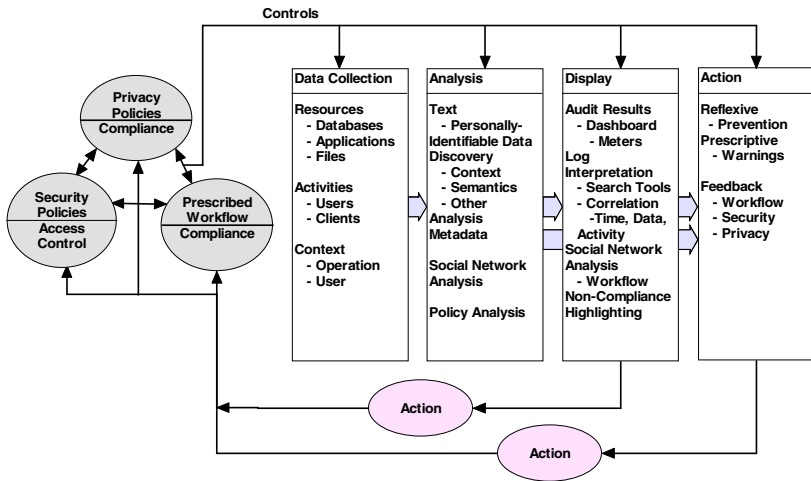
Controls

Privacy Policies
Compliance

Security Policies
Access Control

Prescribed Workflow
Compliance

Data Collection

Resources
- Databases
- Applications
- Files

Activities
- Users
- Clients

Context
- Operation
- User

Analysis

Text
- Personally-Identifiable Data Discovery
- Context
- Semantics
- Other
Analysis Metadata

Social Network Analysis

Policy Analysis

Display

Audit Results
- Dashboard
- Meters
Log Interpretation
- Search Tools
- Correlation
-Time, Data, Activity
Social Network Analysis
- Workflow
Non-Compliance Highlighting

Action

Reflexive
- Prevention
Prescriptive
- Warnings

Feedback
- Workflow
- Security
- Privacy

Action

Action